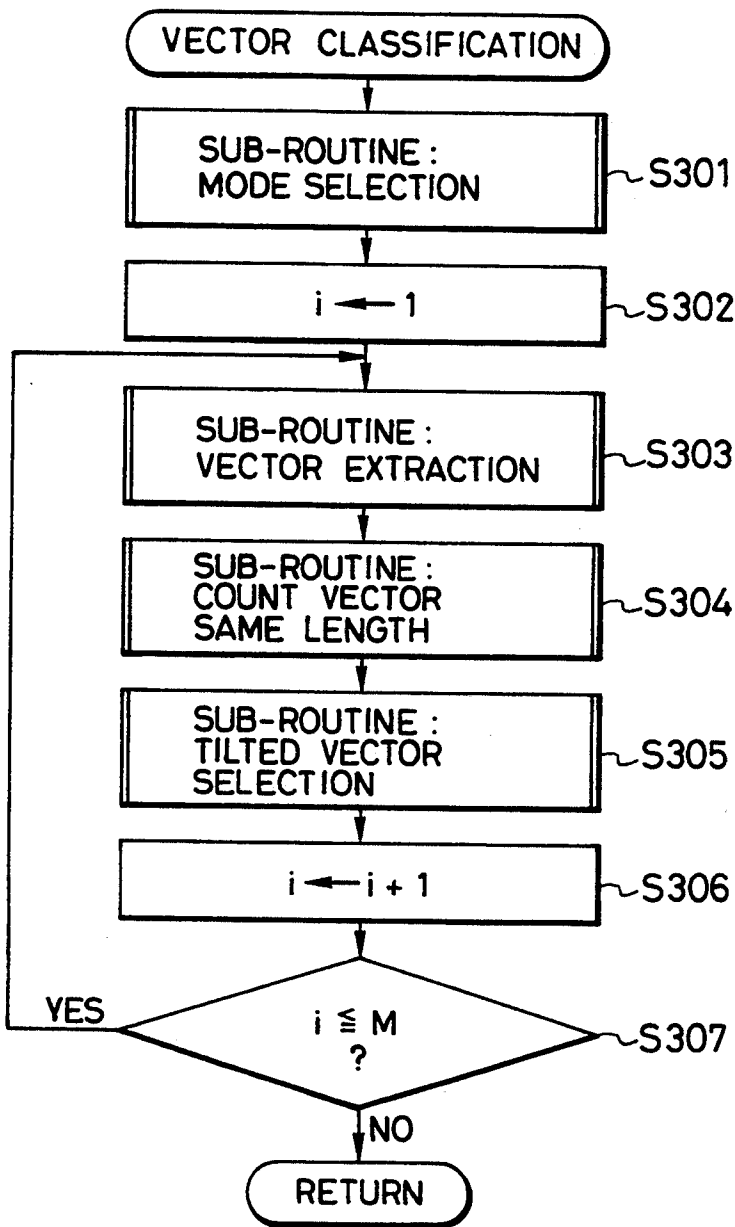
VECTOR CLASSIFICATION

SUB-ROUTINE : MODE SELECTION

S301

$i \leftarrow 1$

S302

SUB-ROUTINE : VECTOR EXTRACTION

S303

SUB-ROUTINE : COUNT VECTOR SAME LENGTH

S304

SUB-ROUTINE : TILTED VECTOR SELECTION

S305

$i \leftarrow i + 1$

S306

YES

$i \leqq M$ ?

S307

NO

RETURN